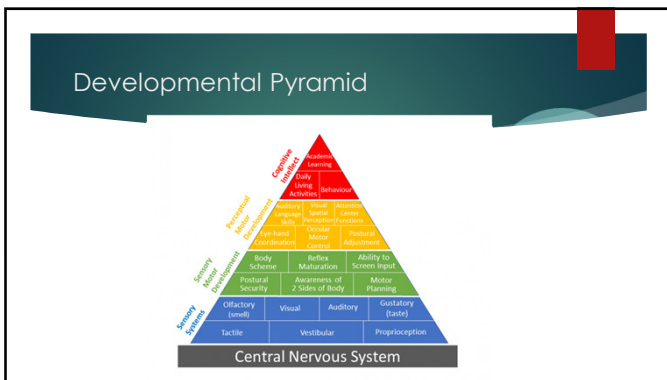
Developmental Pyramid

Cognitive Intellect

Academic Learning

Daily Living Activities

Behaviour

Perceptual Motor Development

Auditory Language Skills

Visual Spatial Perception

Attention Center Functions

Eye-hand Coordination

Ocular Motor Control

Postural Adjustment

Sensory Motor Development

Body Scheme

Reflex Maturation

Ability to Screen Input

Postural Security

Awareness of 2 Sides of Body

Motor Planning

Sensory Systems

Olfactory (smell)

Visual

Auditory

Gustatory (taste)

Tactile

Vestibular

Proprioception

Central Nervous System